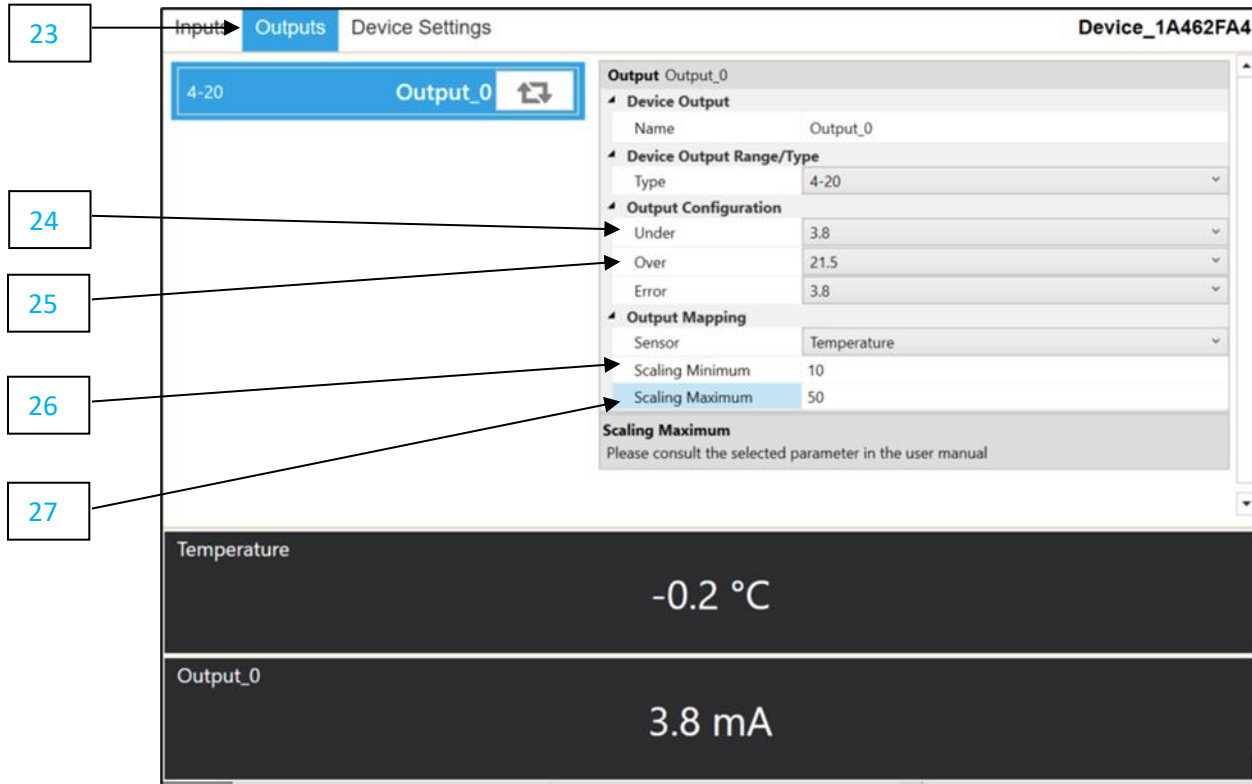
23

Inputs Outputs Device Settings

Device_1A462FA4

4-20 Output_0

| Output Output_0 | |
|---|---|
| Device Output | |
| Name | Output_0 |
| Device Output Range/Type | |
| Type | 4-20 |
| Output Configuration | |
| Under | 3.8 |
| Over | 21.5 |
| Error | 3.8 |
| Output Mapping | |
| Sensor | Temperature |
| Scaling Minimum | 10 |
| Scaling Maximum | 50 |

Scaling Maximum
Please consult the selected parameter in the user manual

24

25

26

27

Temperature

-0.2 °C

Output_0

3.8 mA